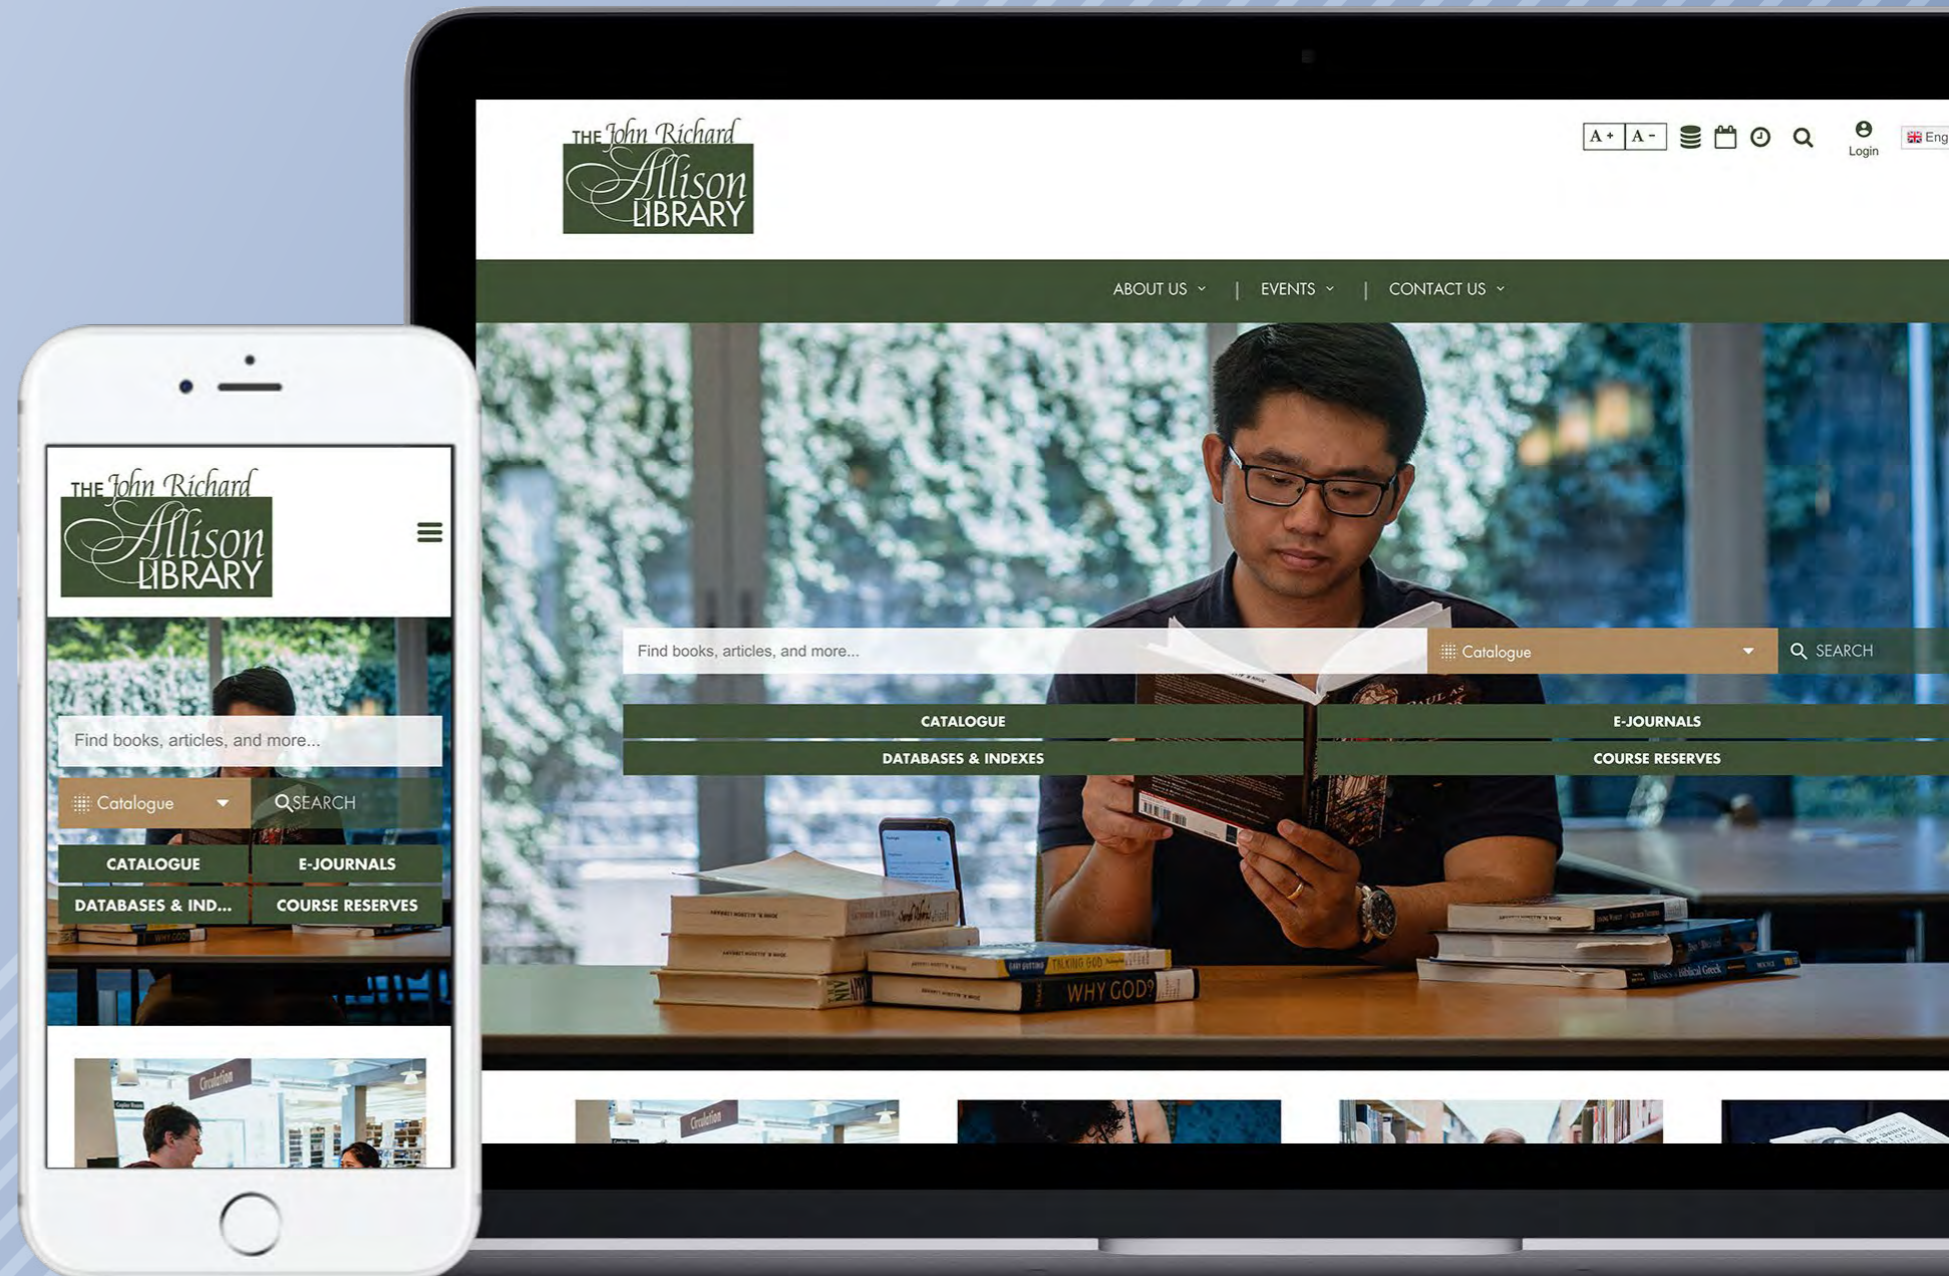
THE John Richard Allison LIBRARY

A+ A− Login Eng

ABOUT US | EVENTS | CONTACT US

Find books, articles, and more...

Catalogue

SEARCH

CATALOGUE

E-JOURNALS

DATABASES & INDEXES

COURSE RESERVES

WHY GOD?

TALKING GOD

Basics of Biblical Greek

THE John Richard Allison LIBRARY

Find books, articles, and more...

Catalogue

SEARCH

CATALOGUE

E-JOURNALS

DATABASES & IND...

COURSE RESERVES

Circulation